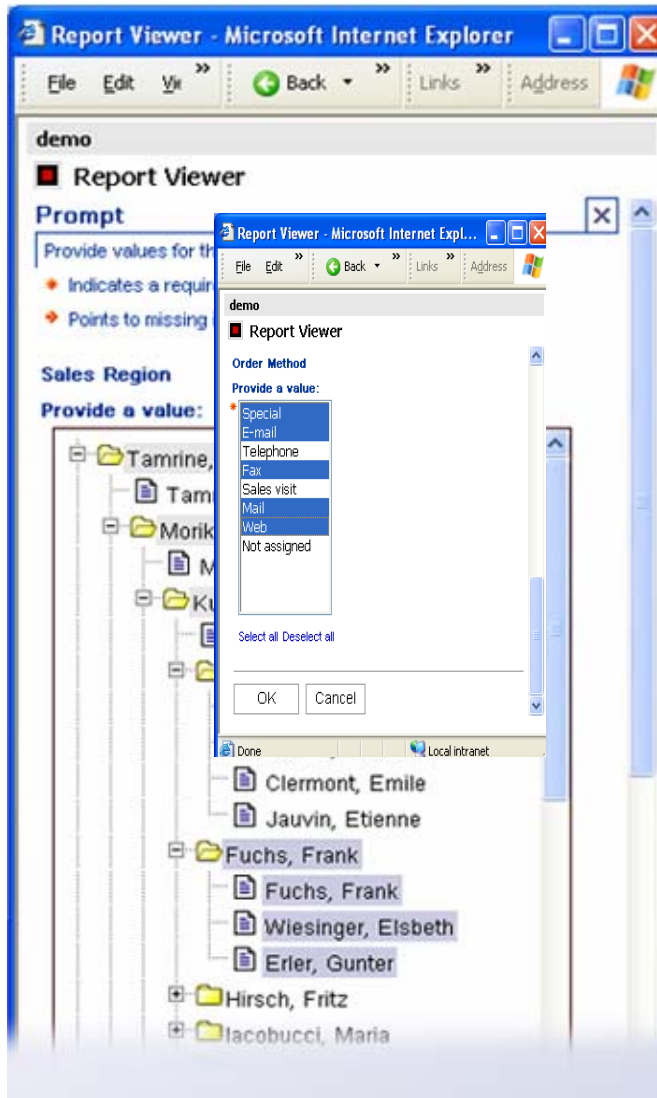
Report Viewer - Microsoft Internet Explorer

File Edit Vi » Back » Links » Address

demo

Report Viewer

Prompt

Provide values for th

Indicates a requir

Points to missing i

Sales Region

Provide a value:

Tamrine,

Tam

Morik

M

Ku

Clermont, Emile

Jauvin, Etienne

Fuchs, Frank

Fuchs, Frank

Wiesinger, Elsbeth

Erler, Gunter

Hirsch, Fritz

Iacobucci, Maria

Report Viewer - Microsoft Internet Expl...

File Edit » Back » Links » Address

demo

Report Viewer

Order Method

Provide a value:

*

Special
E-mail
Telephone
Fax
Sales visit
Mail
Web
Not assigned

Select all Deselect all

OK Cancel

Done Local intranet